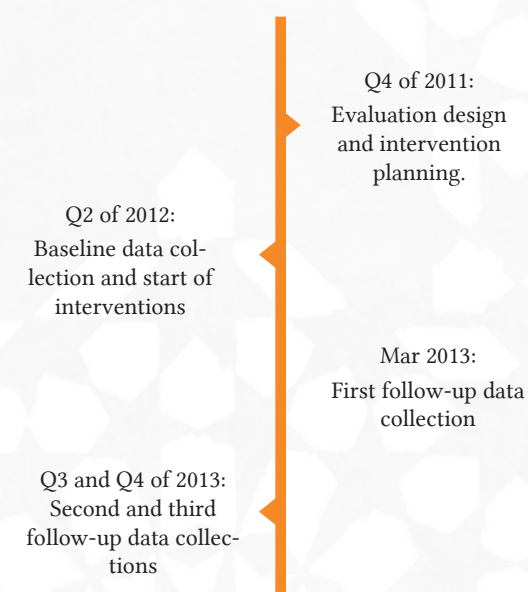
Q4 of 2011:
Evaluation design and intervention planning.

Q2 of 2012:
Baseline data collection and start of interventions

Mar 2013:
First follow-up data collection

Q3 and Q4 of 2013:
Second and third follow-up data collections